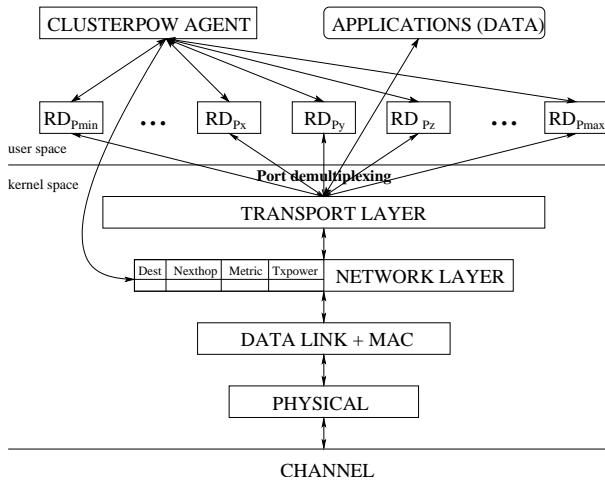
CLUSTERPOW AGENT

APPLICATIONS (DATA)

$RD_{P_{min}}$ ... $RD_{P_x}$ $RD_{P_y}$ $RD_{P_z}$ ... $RD_{P_{max}}$

user space

kernel space

Port demultiplexing

TRANSPORT LAYER

| Dest | Nexthop | Metric | Txpower |
|---|---|---|---|
| | | | |

NETWORK LAYER

DATA LINK + MAC

PHYSICAL

CHANNEL